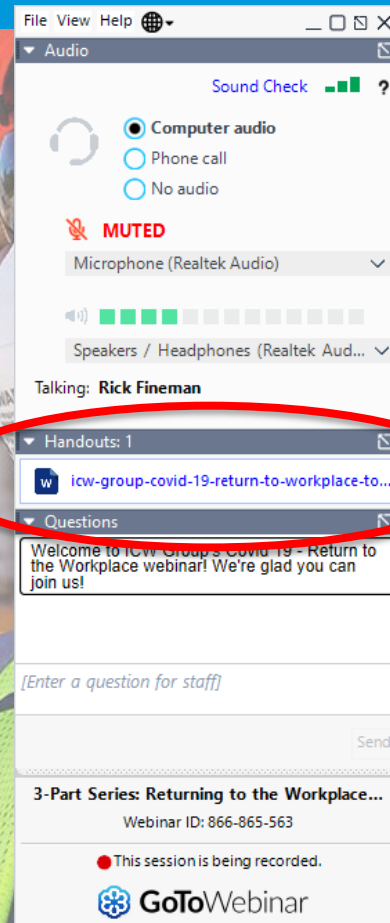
File View Help

Audio

Sound Check ?

Computer audio
Phone call
No audio

MUTED

Microphone (Realtek Audio)

Speakers / Headphones (Realtek Aud...

Talking: Rick Fineman

Handouts: 1

icw-group-covid-19-return-to-workplace-to...

Questions

Welcome to ICW Group's Covid 19 - Return to the Workplace webinar! We're glad you can join us!

[Enter a question for staff]

Send

3-Part Series: Returning to the Workplace...

Webinar ID: 866-865-563

This session is being recorded.

GoToWebinar